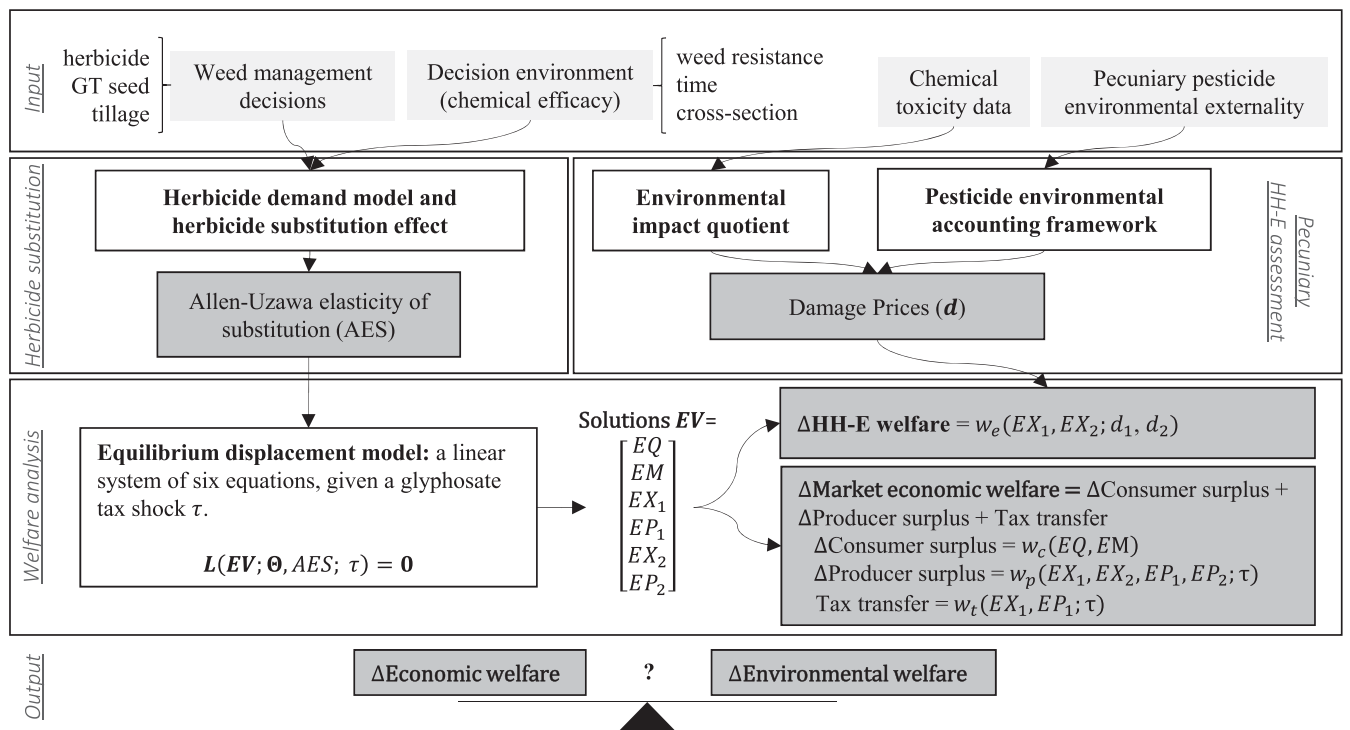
Input

herbicide
GT seed
tillage

Weed management decisions

Decision environment (chemical efficacy)

weed resistance
time
cross-section

Chemical toxicity data

Pecuniary pesticide environmental externality

Herbicide substitution

Herbicide demand model and herbicide substitution effect

Allen-Uzawa elasticity of substitution (AES)

Environmental impact quotient

Pesticide environmental accounting framework

Damage Prices ($\boldsymbol{d}$)

Pecuniary HH-E assessment

Welfare analysis

Equilibrium displacement model: a linear system of six equations, given a glyphosate tax shock $\tau$.

$\boldsymbol{L}(\boldsymbol{EV}; \boldsymbol{\Theta}, AES; \tau) = \boldsymbol{0}$

Solutions $\boldsymbol{EV}$= $\begin{bmatrix} EQ \\ EM \\ EX_1 \\ EP_1 \\ EX_2 \\ EP_2 \end{bmatrix}$

ΔHH-E welfare $= w_e(EX_1, EX_2; d_1, d_2)$

ΔMarket economic welfare = ΔConsumer surplus + ΔProducer surplus + Tax transfer
ΔConsumer surplus $= w_c(EQ, EM)$
ΔProducer surplus $= w_p(EX_1, EX_2, EP_1, EP_2; \tau)$
Tax transfer $= w_t(EX_1, EP_1; \tau)$

Output

ΔEconomic welfare

?

ΔEnvironmental welfare